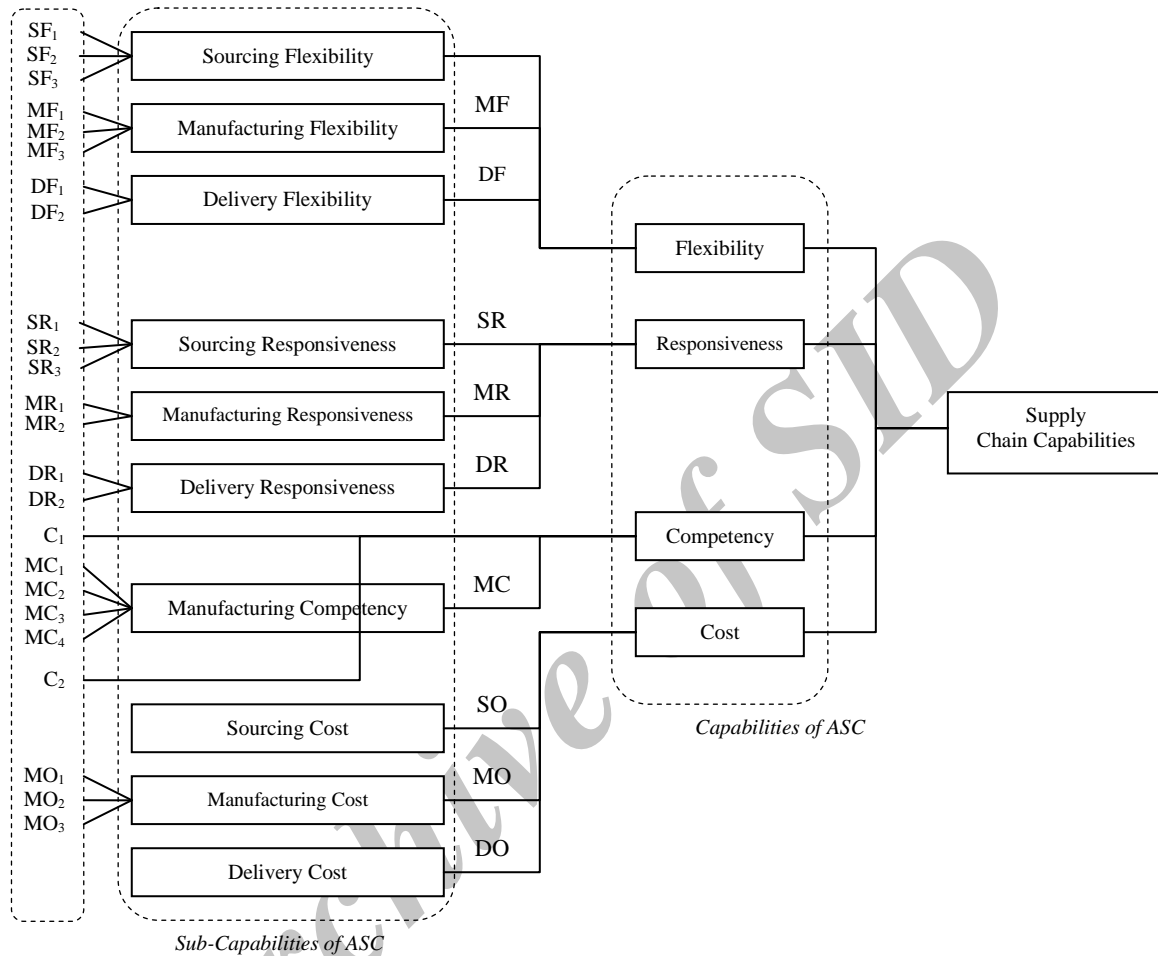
$SF_1$
$SF_2$
$SF_3$
Sourcing Flexibility

$MF_1$
$MF_2$
$MF_3$
Manufacturing Flexibility
MF

$DF_1$
$DF_2$
Delivery Flexibility
DF

Flexibility

$SR_1$
$SR_2$
$SR_3$
Sourcing Responsiveness
SR

Responsiveness

$MR_1$
$MR_2$
Manufacturing Responsiveness
MR

Supply Chain Capabilities

$DR_1$
$DR_2$
Delivery Responsiveness
DR

$C_1$
Competency

$MC_1$
$MC_2$
$MC_3$
$MC_4$
Manufacturing Competency
MC

Cost

$C_2$

Sourcing Cost
SO

Capabilities of ASC

$MO_1$
$MO_2$
$MO_3$
Manufacturing Cost
MO

Delivery Cost
DO

Sub-Capabilities of ASC

Archive of SID